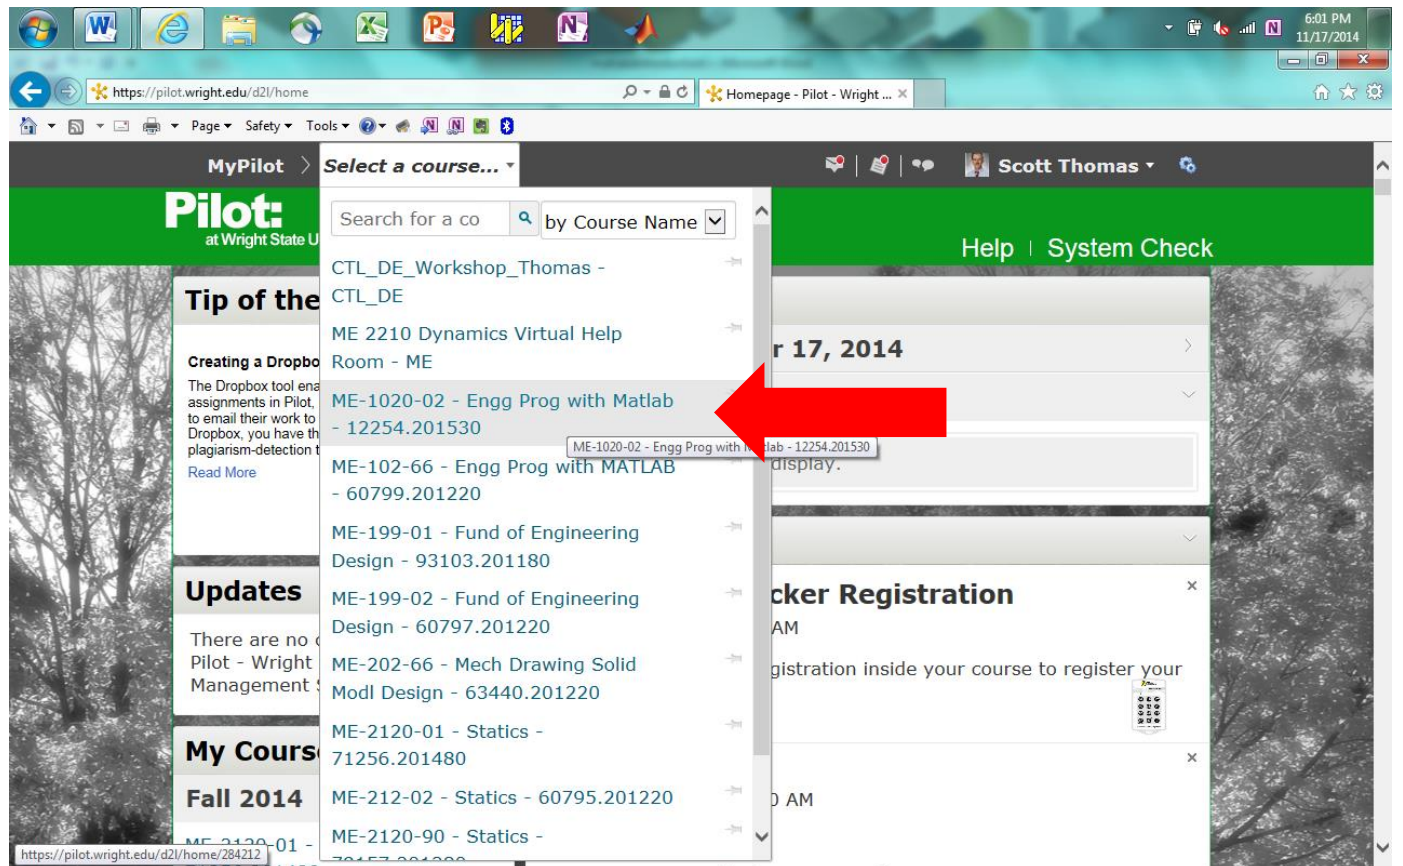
6:01 PM
11/17/2014

https://pilot.wright.edu/d2l/home

Homepage - Pilot - Wright ... ×

Page ▾ Safety ▾ Tools ▾

MyPilot

Select a course...

Scott Thomas

Pilot
at Wright State U

Help | System Check

Search for a co

by Course Name

CTL_DE_Workshop_Thomas - CTL_DE

ME 2210 Dynamics Virtual Help Room - ME

ME-1020-02 - Engg Prog with Matlab - 12254.201530

ME-1020-02 - Engg Prog with Matlab - 12254.201530

ME-102-66 - Engg Prog with MATLAB - 60799.201220

ME-199-01 - Fund of Engineering Design - 93103.201180

ME-199-02 - Fund of Engineering Design - 60797.201220

ME-202-66 - Mech Drawing Solid Modl Design - 63440.201220

ME-2120-01 - Statics - 71256.201480

ME-212-02 - Statics - 60795.201220

ME-2120-90 - Statics -

Tip of the

Creating a Dropbo
The Dropbox tool ena
assignments in Pilot,
to email their work to
Dropbox, you have th
plagiarism-detection t
Read More

r 17, 2014

display.

Updates

There are no
Pilot - Wright
Management

cker Registration
AM
gistration inside your course to register your

My Cours

Fall 2014

ME-2120-01 -

) AM

https://pilot.wright.edu/d2l/home/284212